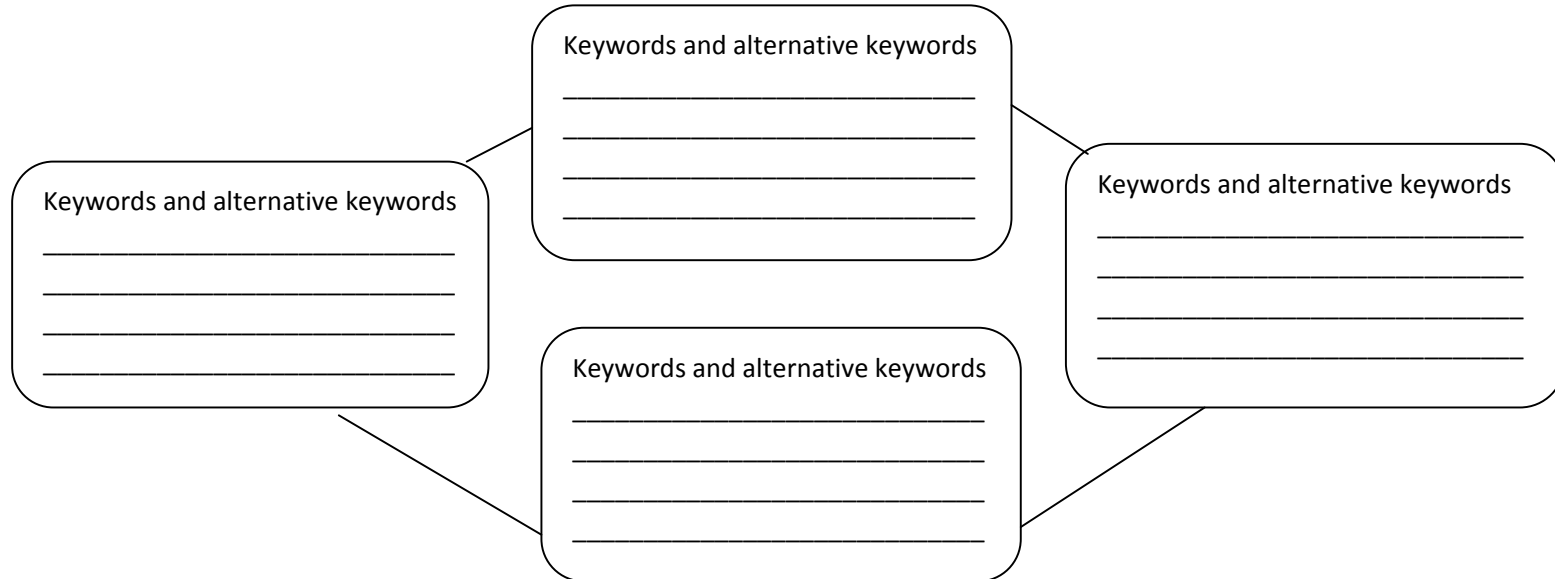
Keywords and alternative keywords
______________________________
______________________________
______________________________
______________________________

Keywords and alternative keywords
______________________________
______________________________
______________________________
______________________________

Keywords and alternative keywords
______________________________
______________________________
______________________________
______________________________

Keywords and alternative keywords
______________________________
______________________________
______________________________
______________________________